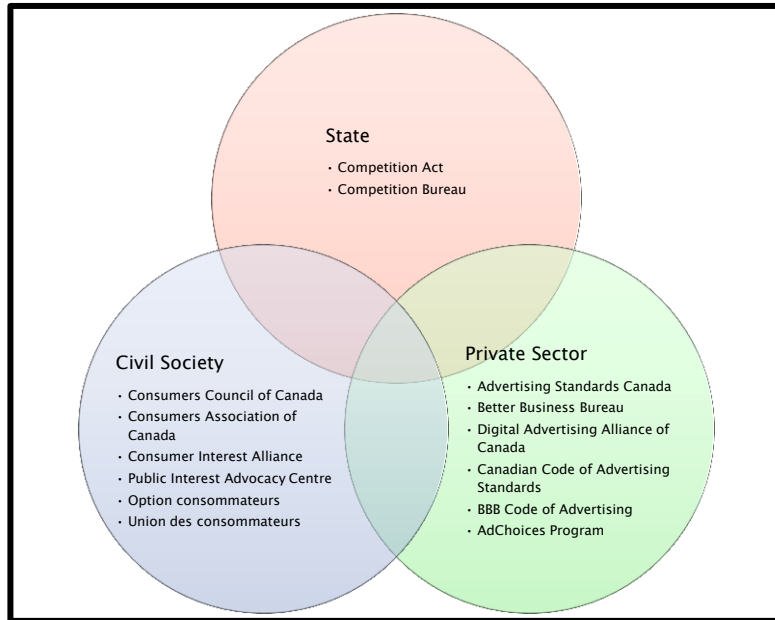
State

- Competition Act
- Competition Bureau

Civil Society

- Consumers Council of Canada
- Consumers Association of Canada
- Consumer Interest Alliance
- Public Interest Advocacy Centre
- Option consommateurs
- Union des consommateurs

Private Sector

- Advertising Standards Canada
- Better Business Bureau
- Digital Advertising Alliance of Canada
- Canadian Code of Advertising Standards
- BBB Code of Advertising
- AdChoices Program